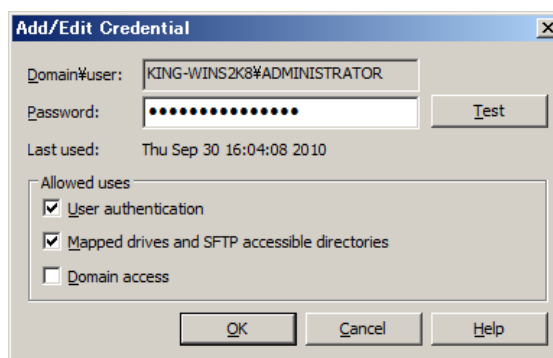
Add/Edit Credential

Domain¥user: KING-WINS2K8¥ADMINISTRATOR

Password: ●●●●●●●●●●●●●●● Test

Last used: Thu Sep 30 16:04:08 2010

Allowed uses

User authentication

Mapped drives and SFTP accessible directories

Domain access

OK Cancel Help